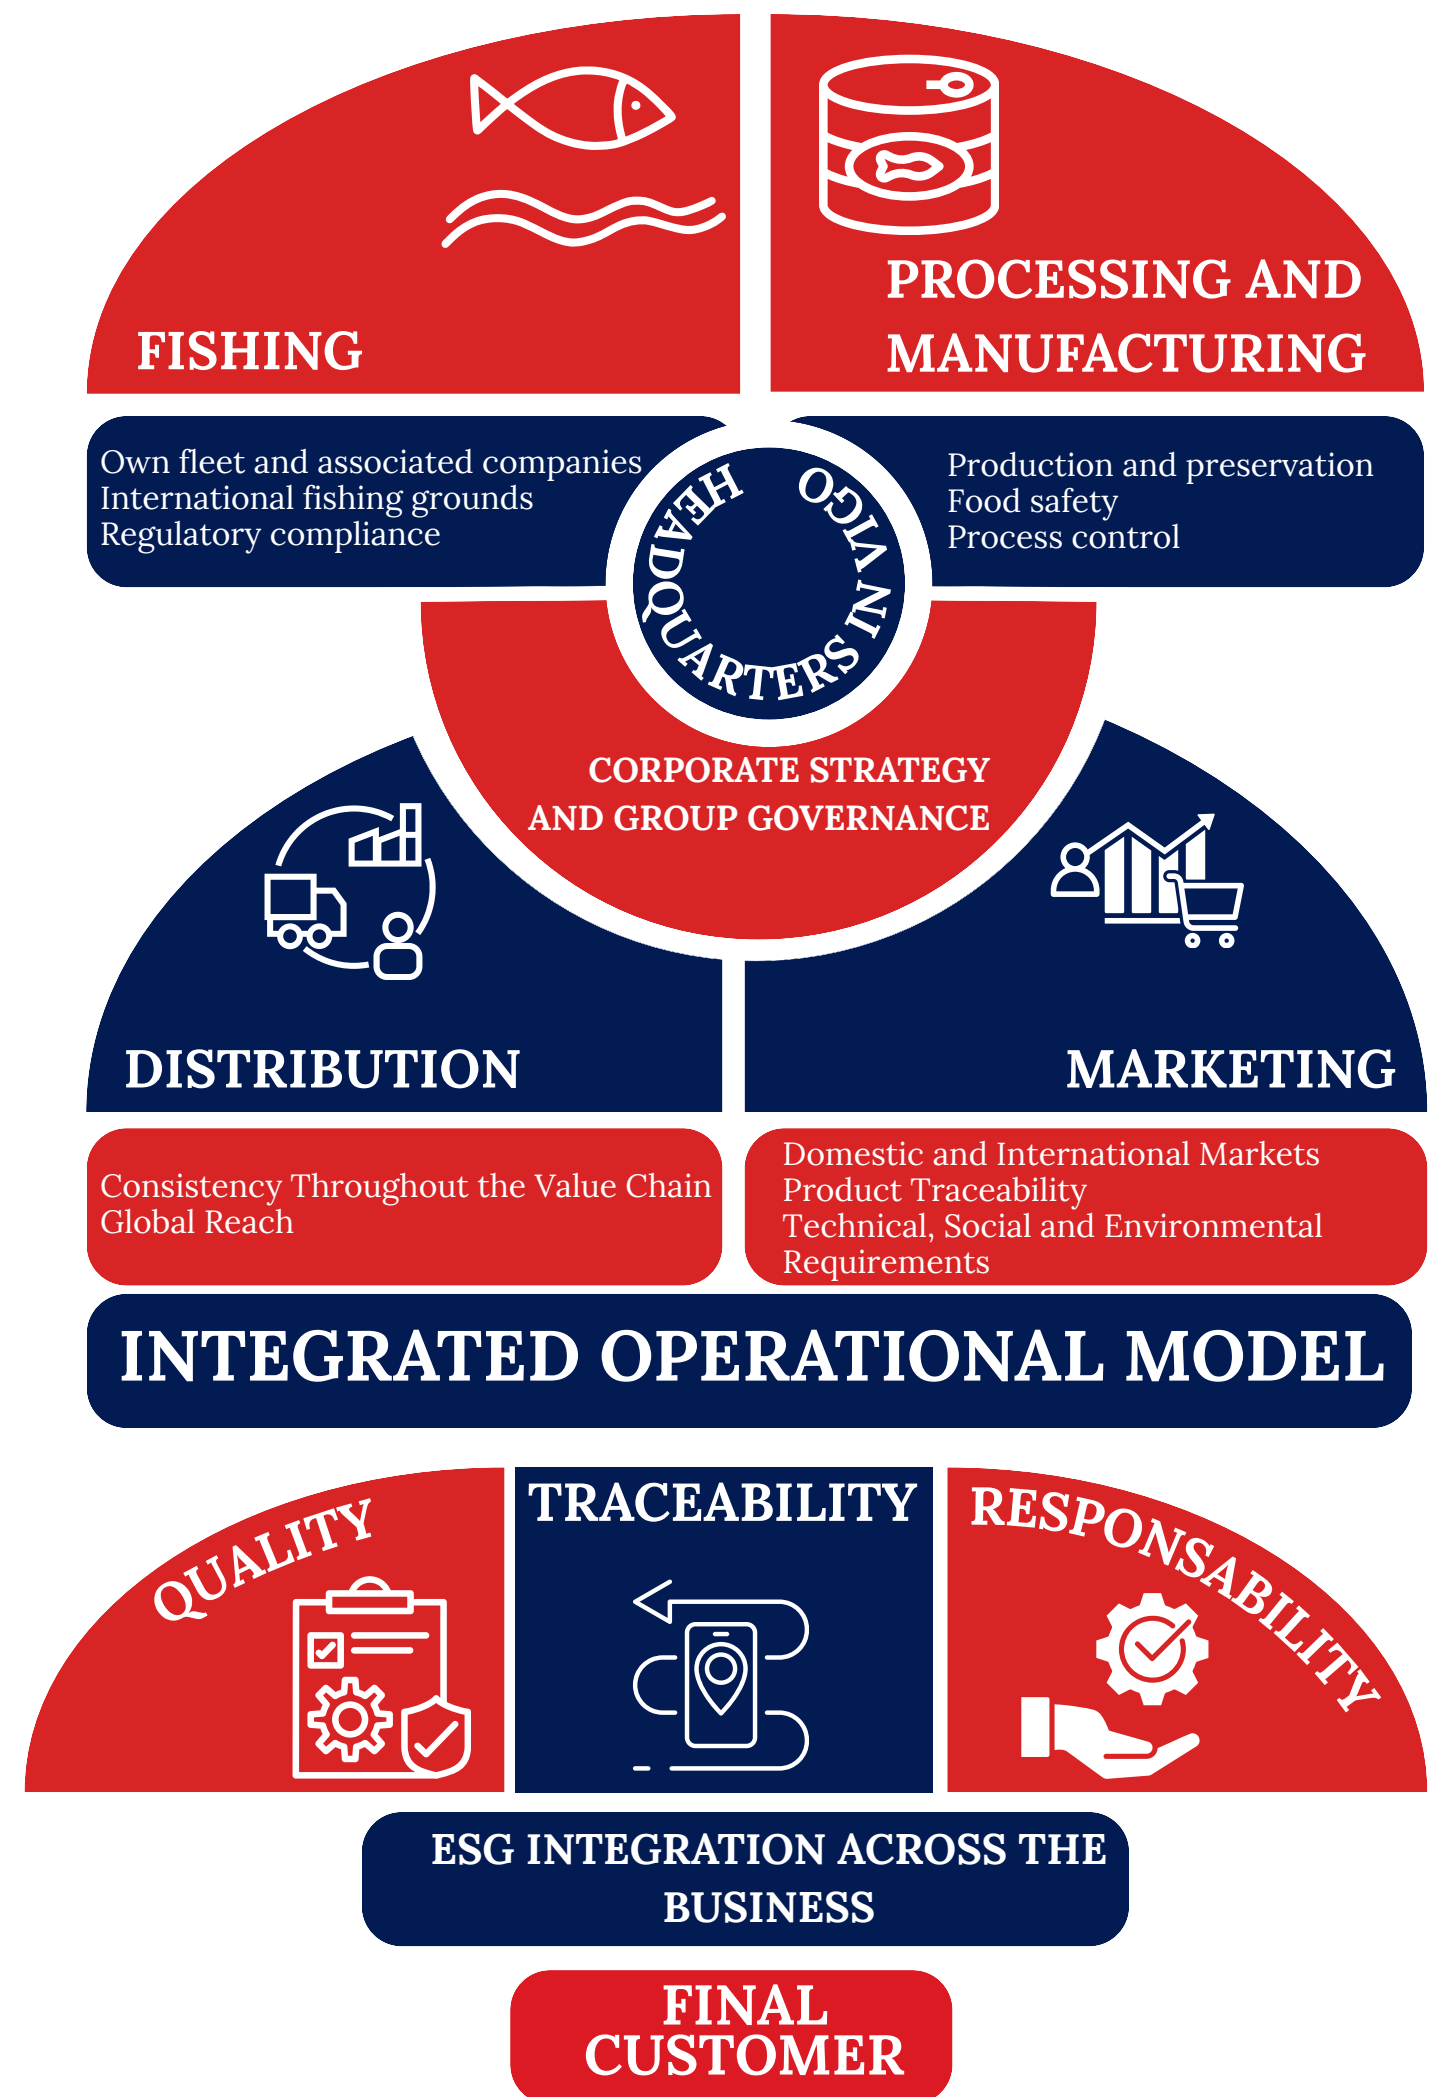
FISHING

PROCESSING AND MANUFACTURING

Own fleet and associated companies
International fishing grounds
Regulatory compliance

HEADQUARTERS IN VIGO

Production and preservation
Food safety
Process control

CORPORATE STRATEGY AND GROUP GOVERNANCE

DISTRIBUTION

MARKETING

Consistency Throughout the Value Chain
Global Reach

Domestic and International Markets
Product Traceability
Technical, Social and Environmental Requirements

INTEGRATED OPERATIONAL MODEL

QUALITY

TRACEABILITY

RESPONSABILITY

ESG INTEGRATION ACROSS THE BUSINESS

FINAL CUSTOMER